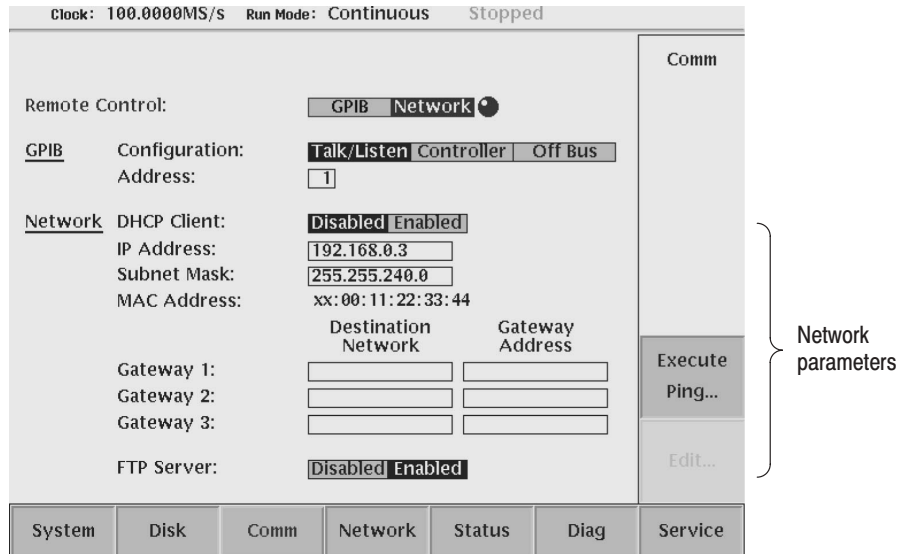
Clock: 100.0000MS/s Run Mode: Continuous Stopped

Comm

Remote Control: GPIB Network

GPIB Configuration: Talk/Listen Controller Off Bus
Address: 1

Network DHCP Client: Disabled Enabled
IP Address: 192.168.0.3
Subnet Mask: 255.255.240.0
MAC Address: xx:00:11:22:33:44

Destination Network
Gateway Address

Gateway 1:
Gateway 2:
Gateway 3:

FTP Server: Disabled Enabled

Execute Ping...

Edit...

Network parameters

System | Disk | Comm | Network | Status | Diag | Service